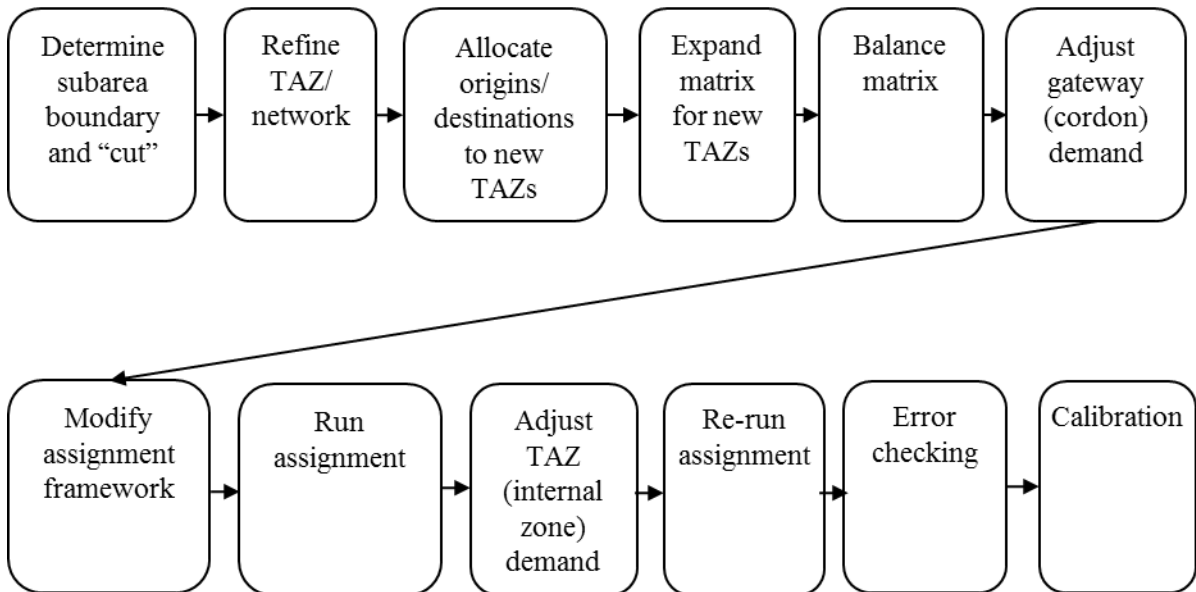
Determine subarea boundary and “cut”

Refine TAZ/ network

Allocate origins/ destinations to new TAZs

Expand matrix for new TAZs

Balance matrix

Adjust gateway (cordon) demand

Modify assignment framework

Run assignment

Adjust TAZ (internal zone) demand

Re-run assignment

Error checking

Calibration